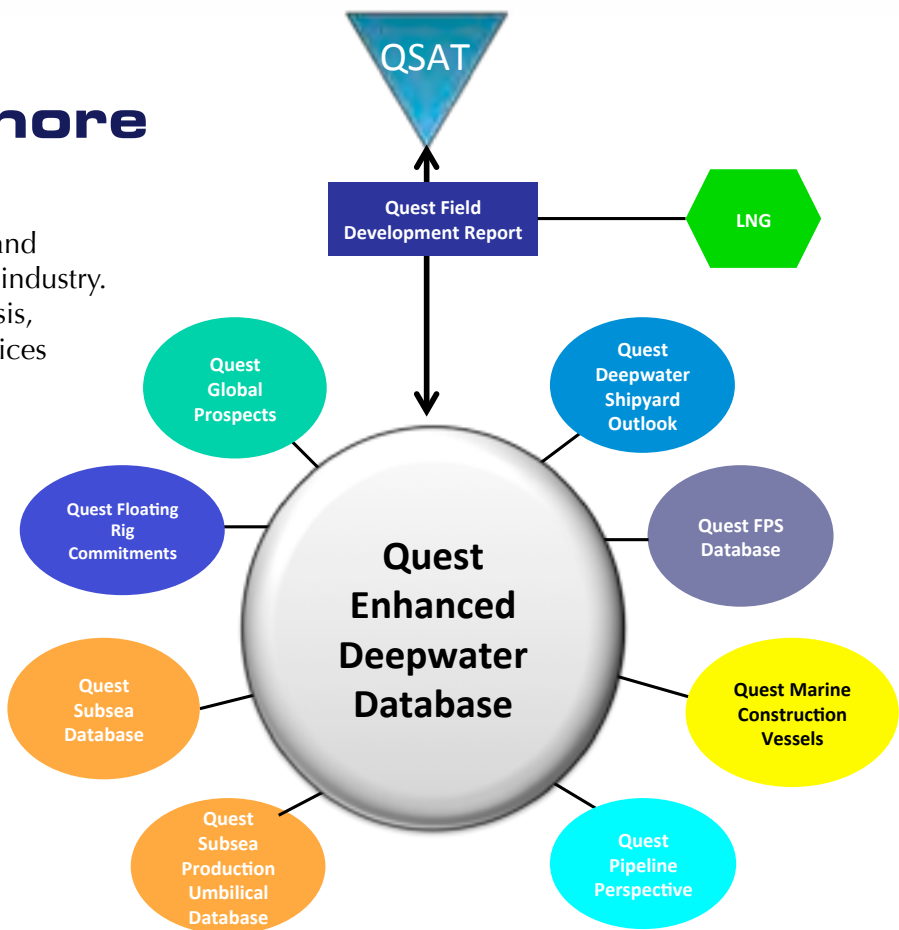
hore

and
industry.
sis,
ices

QSAT

Quest Field Development Report

LNG

Quest Global Prospects

Quest Deepwater Shipyard Outlook

Quest Floating Rig Commitments

Quest FPS Database

Quest Enhanced Deepwater Database

Quest Subsea Database

Quest Marine Construction Vessels

Quest Subsea Production Umbilical Database

Quest Pipeline Perspective